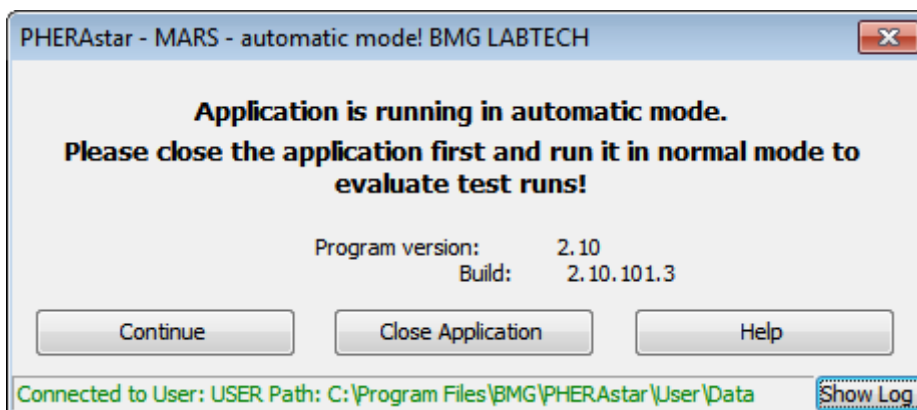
PHERAstar - MARS - automatic mode! BMG LABTECH

Application is running in automatic mode.

Please close the application first and run it in normal mode to evaluate test runs!

Program version: 2.10
Build: 2.10.101.3

Continue

Close Application

Help

Connected to User: USER Path: C:\Program Files\BMG\PHERAstar\User\Data

Show Log